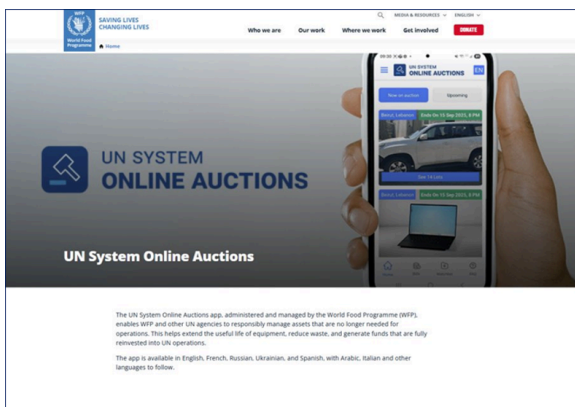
WFP
World Food Programme
SAVING LIVES
CHANGING LIVES

MEDIA & RESOURCES ENGLISH

Who we are Our work Where we work Get involved DONATE

Home

UN SYSTEM
ONLINE AUCTIONS

UN SYSTEM
ONLINE AUCTIONS

Now on auction Upcoming

Beirut, Lebanon Ends On 15 Sep 2023, 8 PM

See 16 Lots

Beirut, Lebanon Ends On 15 Sep 2023, 8 PM

UN System Online Auctions

The UN System Online Auctions app, administered and managed by the World Food Programme (WFP), enables WFP and other UN agencies to responsibly manage assets that are no longer needed for operations. This helps extend the useful life of equipment, reduce waste, and generate funds that are fully reinvested into UN operations.

The app is available in English, French, Russian, Ukrainian, and Spanish, with Arabic, Italian and other languages to follow.